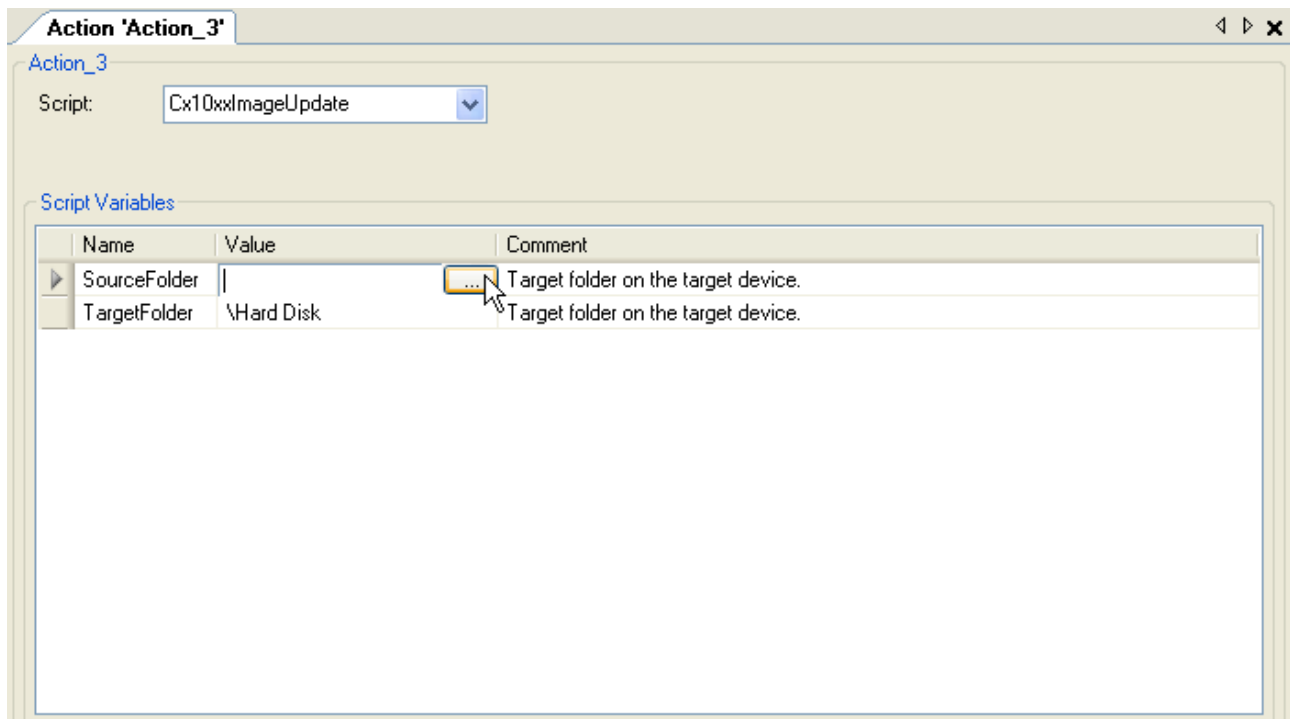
Action 'Action_3'

Action_3

Script: Cx10xxImageUpdate

Script Variables

| Name | Value | Comment |
|---|---|---|
| SourceFolder | ... | Target folder on the target device. |
| TargetFolder | \Hard Disk | Target folder on the target device. |